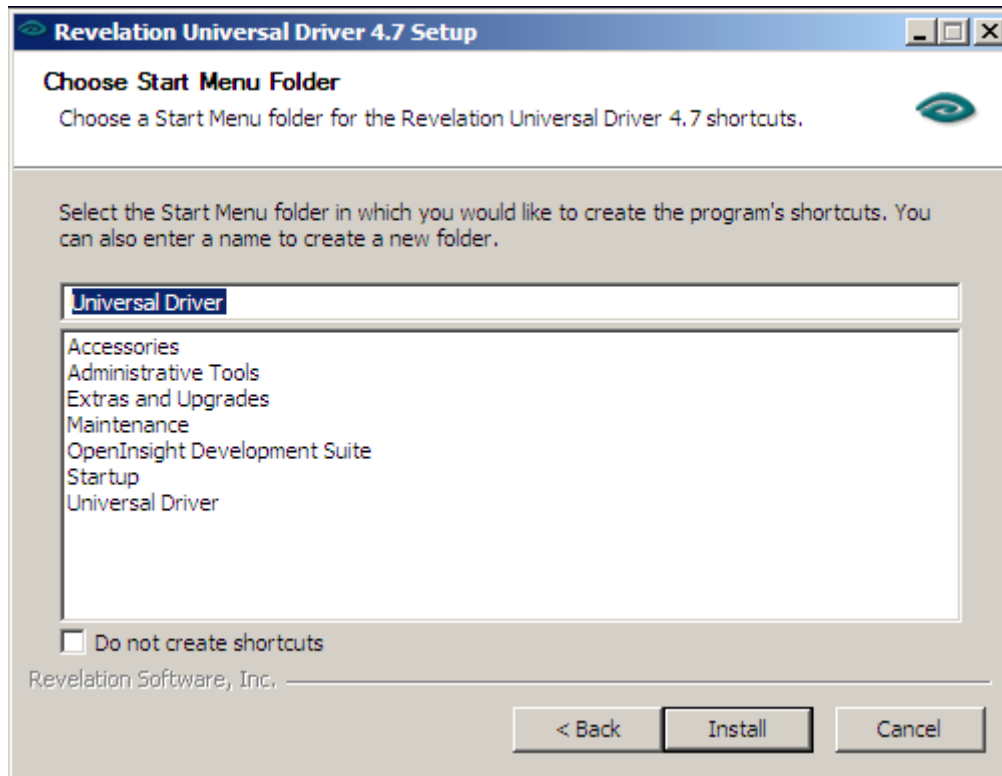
Revelation Universal Driver 4.7 Setup

Choose Start Menu Folder

Choose a Start Menu folder for the Revelation Universal Driver 4.7 shortcuts.

Select the Start Menu folder in which you would like to create the program's shortcuts. You can also enter a name to create a new folder.

Universal Driver

Accessories
Administrative Tools
Extras and Upgrades
Maintenance
OpenInsight Development Suite
Startup
Universal Driver

Do not create shortcuts

Revelation Software, Inc.

< Back
Install
Cancel